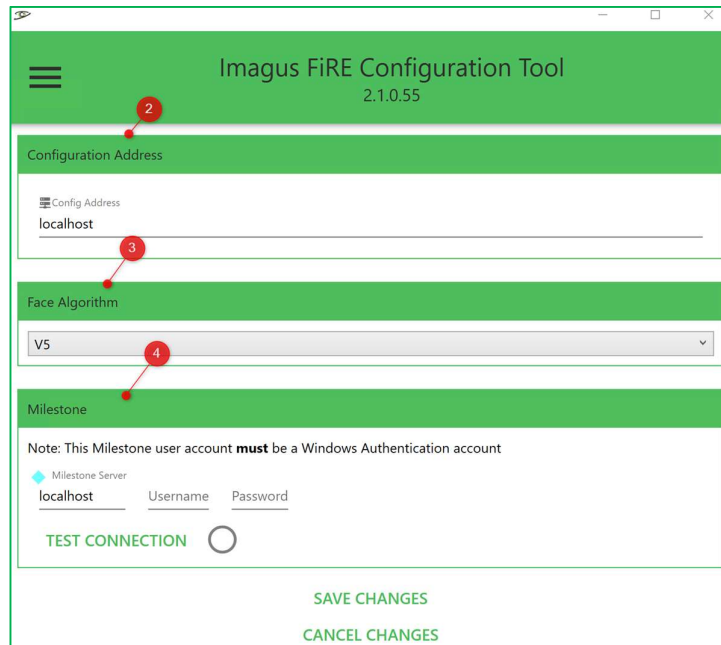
Imagus FiRE Configuration Tool
2.1.0.55

2

Configuration Address

Config Address
localhost

3

Face Algorithm

V5

4

Milestone

Note: This Milestone user account **must** be a Windows Authentication account

Milestone Server
localhost Username Password

TEST CONNECTION

SAVE CHANGES

CANCEL CHANGES